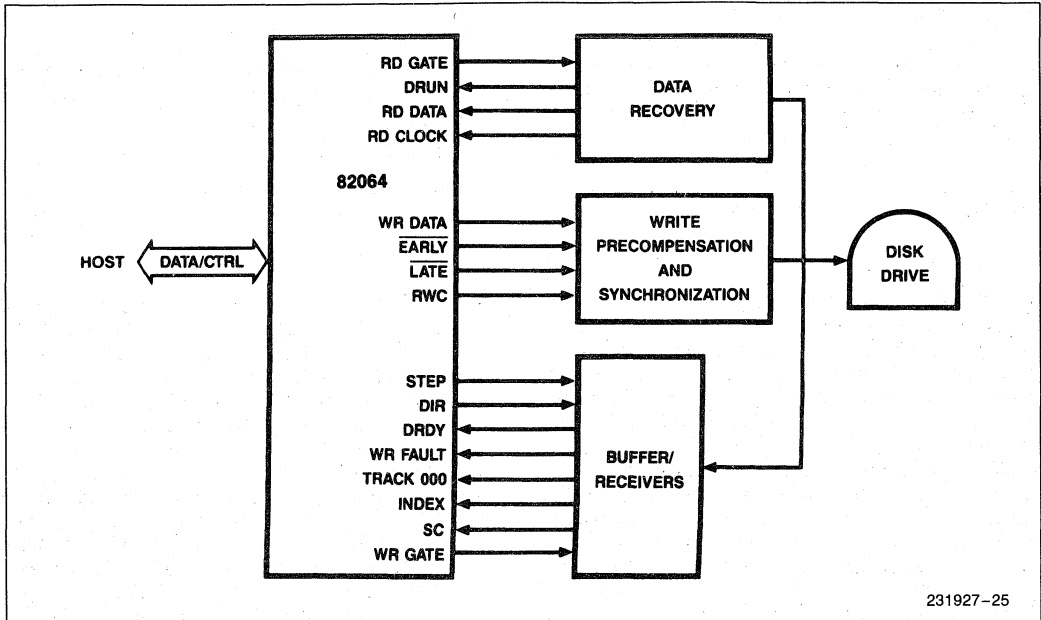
RD GATE
DRUN
RD DATA
RD CLOCK

82064

WR DATA
$\overline{\text{EARLY}}$
$\overline{\text{LATE}}$
RWC

STEP
DIR
DRDY
WR FAULT
TRACK 000
INDEX
SC
WR GATE

HOST
DATA/CTRL

DATA RECOVERY

WRITE PRECOMPENSATION AND SYNCHRONIZATION

BUFFER/ RECEIVERS

DISK DRIVE

231927–25